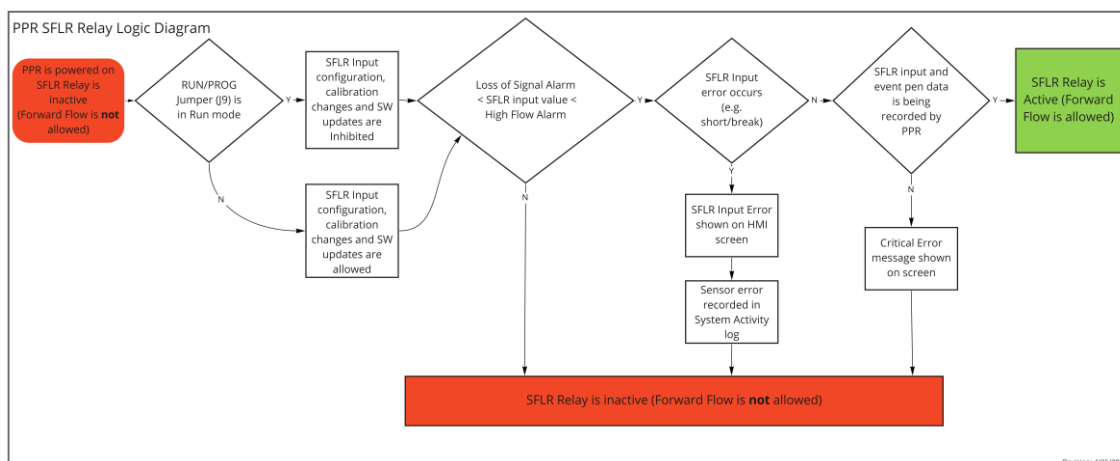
PPR SFLR Relay Logic Diagram

PPR is powered on SFLR Relay is inactive (Forward Flow is **not** allowed)

RUN/PROG Jumper (J9) is in Run mode

Y

SFLR Input configuration, calibration changes and SW updates are Inhibited

N

SFLR Input configuration, calibration changes and SW updates are allowed

Loss of Signal Alarm < SFLR input value < High Flow Alarm

Y

N

SFLR Input error occurs (e.g. short/break)

N

Y

SFLR Input Error shown on HMI screen

Sensor error recorded in System Activity log

SFLR input and event pen data is being recorded by PPR

Y

N

Critical Error message shown on screen

SFLR Relay is Active (Forward Flow is allowed)

SFLR Relay is inactive (Forward Flow is **not** allowed)

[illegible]